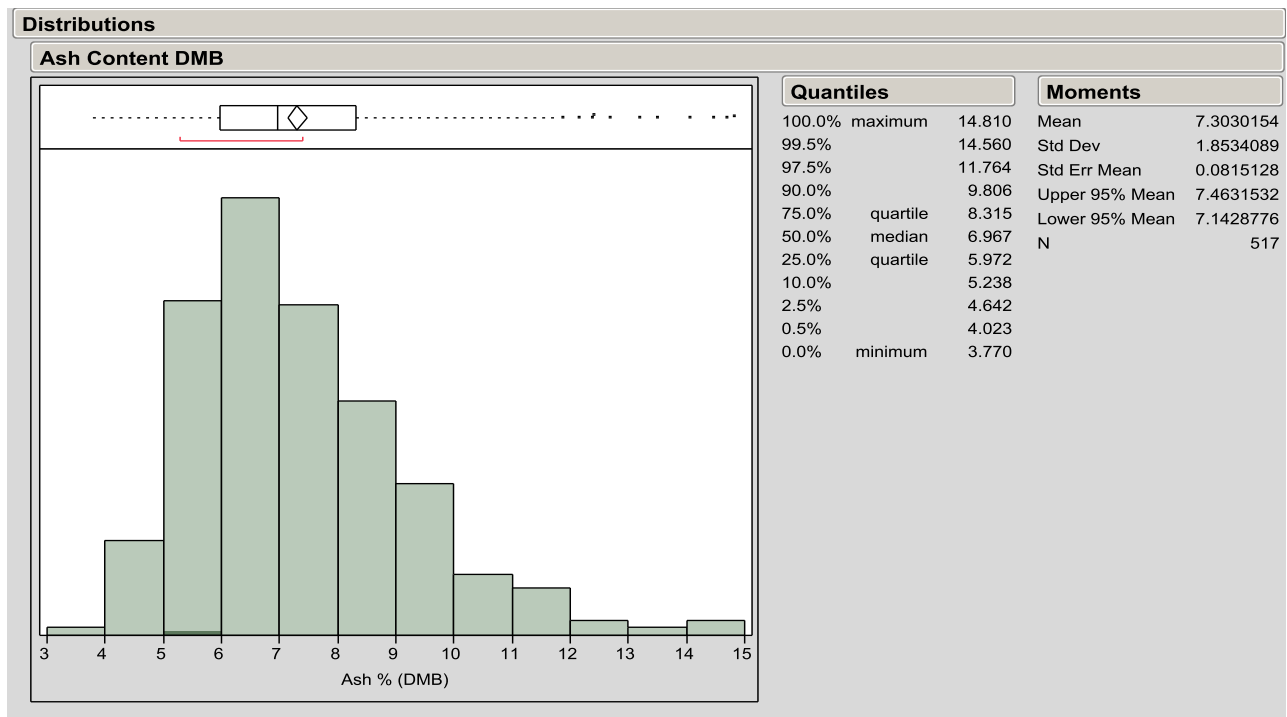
Distributions

Ash Content DMB

3 4 5 6 7 8 9 10 11 12 13 14 15

Ash % (DMB)

Quantiles

| | | |
|---|---|---|
| 100.0% | maximum | 14.810 |
| 99.5% | | 14.560 |
| 97.5% | | 11.764 |
| 90.0% | | 9.806 |
| 75.0% | quartile | 8.315 |
| 50.0% | median | 6.967 |
| 25.0% | quartile | 5.972 |
| 10.0% | | 5.238 |
| 2.5% | | 4.642 |
| 0.5% | | 4.023 |
| 0.0% | minimum | 3.770 |

Moments

| | |
|---|---|
| Mean | 7.3030154 |
| Std Dev | 1.8534089 |
| Std Err Mean | 0.0815128 |
| Upper 95% Mean | 7.4631532 |
| Lower 95% Mean | 7.1428776 |
| N | 517 |